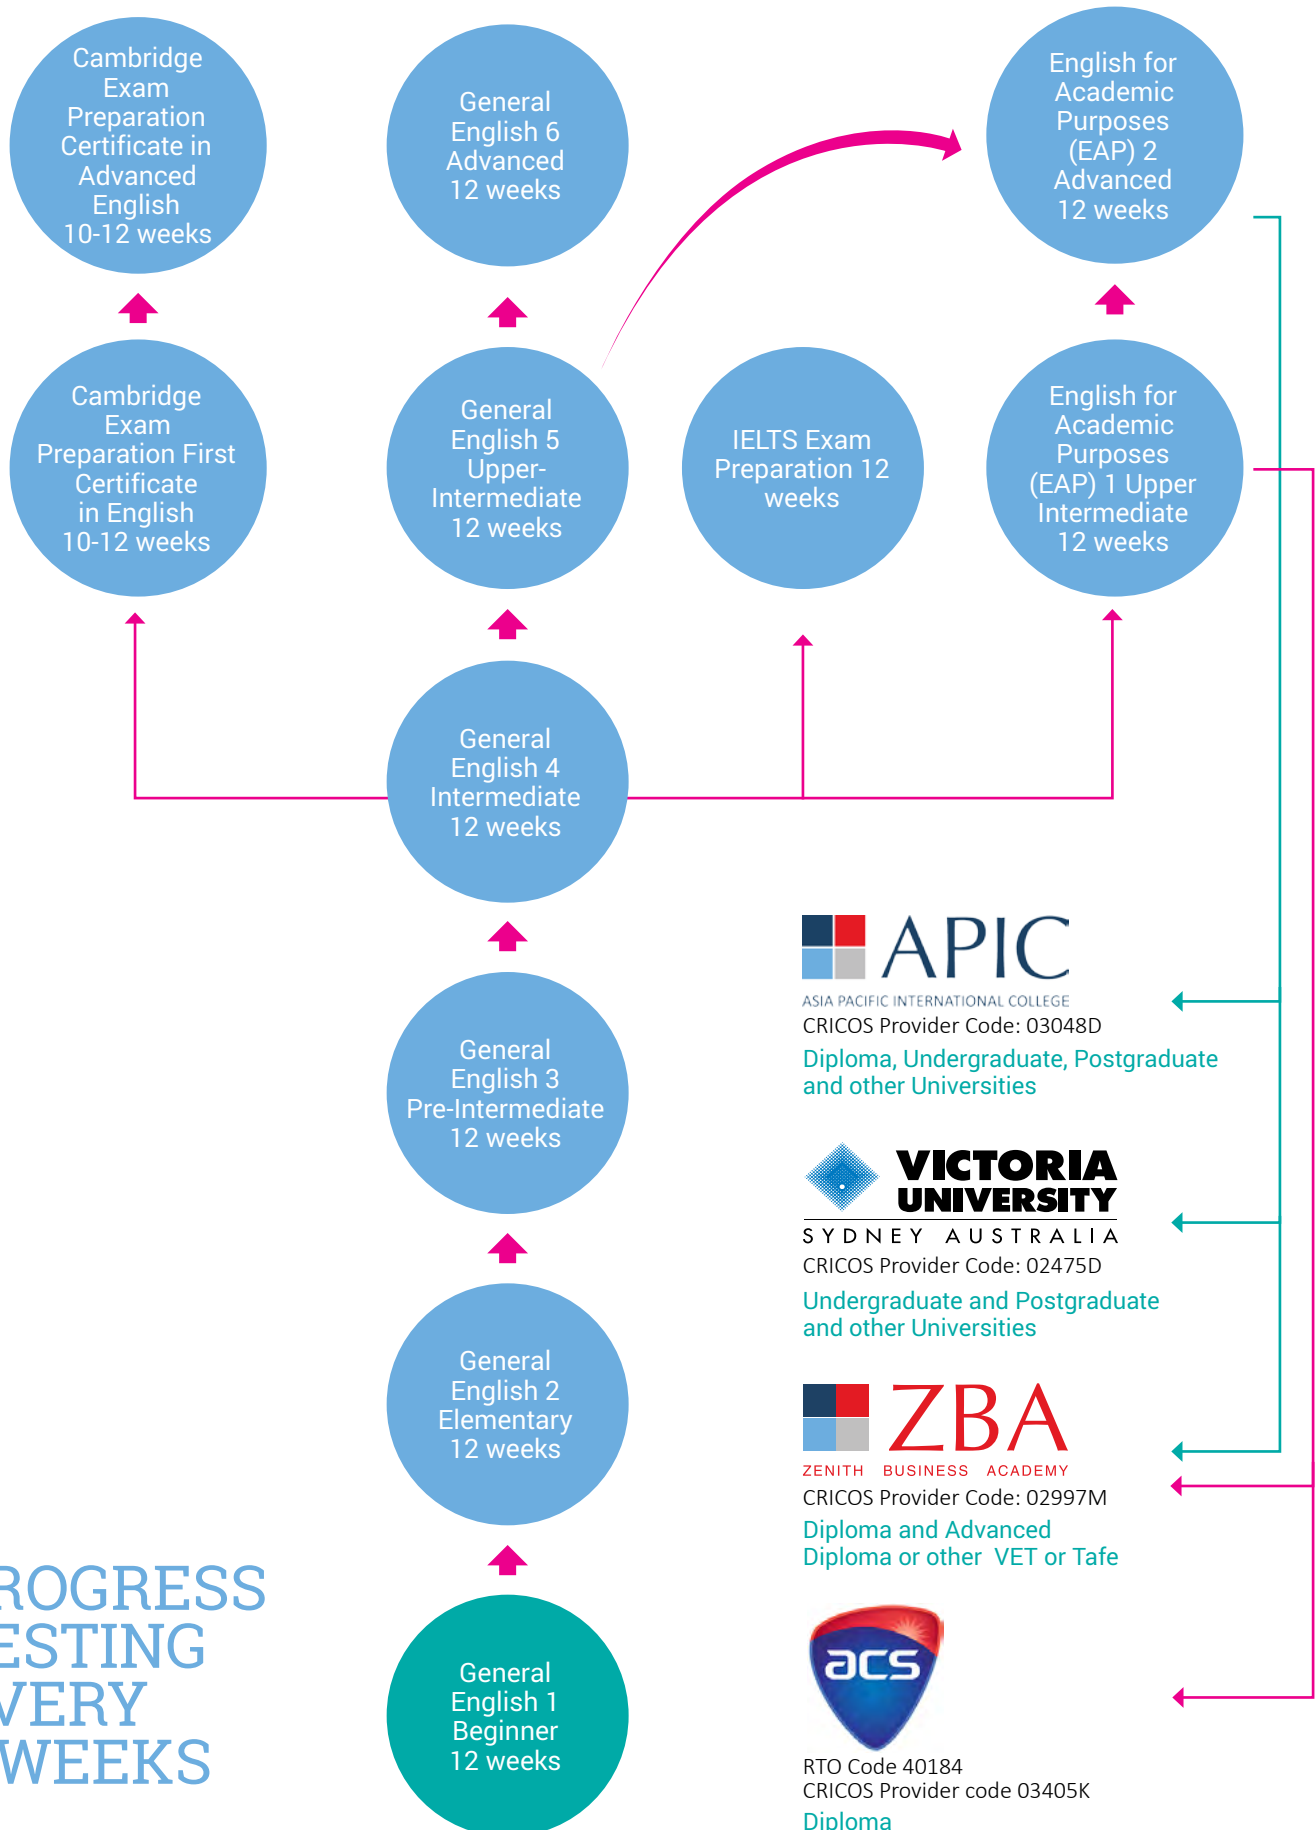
Cambridge Exam Preparation Certificate in Advanced English 10-12 weeks

General English 6 Advanced 12 weeks

English for Academic Purposes (EAP) 2 Advanced 12 weeks

Cambridge Exam Preparation First Certificate in English 10-12 weeks

General English 5 Upper-Intermediate 12 weeks

IELTS Exam Preparation 12 weeks

English for Academic Purposes (EAP) 1 Upper Intermediate 12 weeks

General English 4 Intermediate 12 weeks

APIC
ASIA PACIFIC INTERNATIONAL COLLEGE
CRICOS Provider Code: 03048D
Diploma, Undergraduate, Postgraduate and other Universities

General English 3 Pre-Intermediate 12 weeks

VICTORIA UNIVERSITY
SYDNEY AUSTRALIA
CRICOS Provider Code: 02475D
Undergraduate and Postgraduate and other Universities

General English 2 Elementary 12 weeks

ZBA
ZENITH BUSINESS ACADEMY
CRICOS Provider Code: 02997M
Diploma and Advanced Diploma or other VET or Tafe

ROGRESS
ESTING
VERY
WEEKS

General English 1 Beginner 12 weeks

acs
RTO Code 40184
CRICOS Provider code 03405K
Diploma